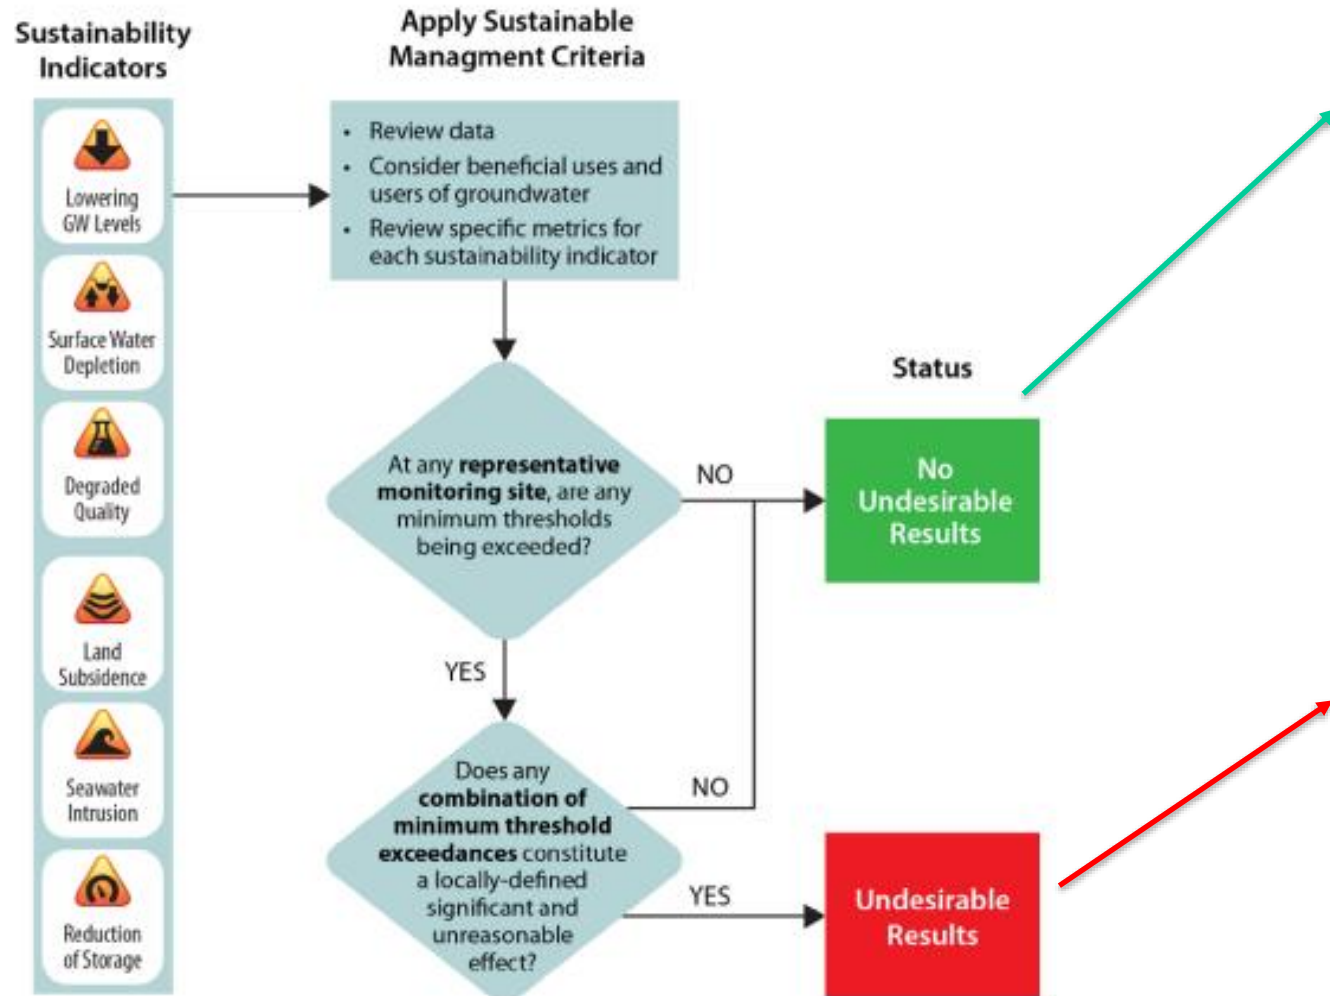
Sustainability Indicators

Lowering GW Levels

Surface Water Depletion

Degraded Quality

Land Subsidence

Seawater Intrusion

Reduction of Storage

Apply Sustainable Managment Criteria

- Review data
- Consider beneficial uses and users of groundwater
- Review specific metrics for each sustainability indicator

At any representative monitoring site, are any minimum thresholds being exceeded?

NO

YES

Does any combination of minimum threshold exceedances constitute a locally-defined significant and unreasonable effect?

NO

YES

Status

No Undesirable Results

Undesirable Results